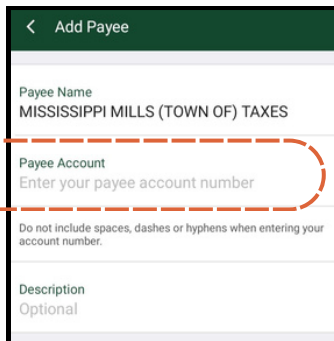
< Add Payee

Payee Name
MISSISSIPPI MILLS (TOWN OF) TAXES

Payee Account
Enter your payee account number

Do not include spaces, dashes or hyphens when entering your account number.

Description
Optional